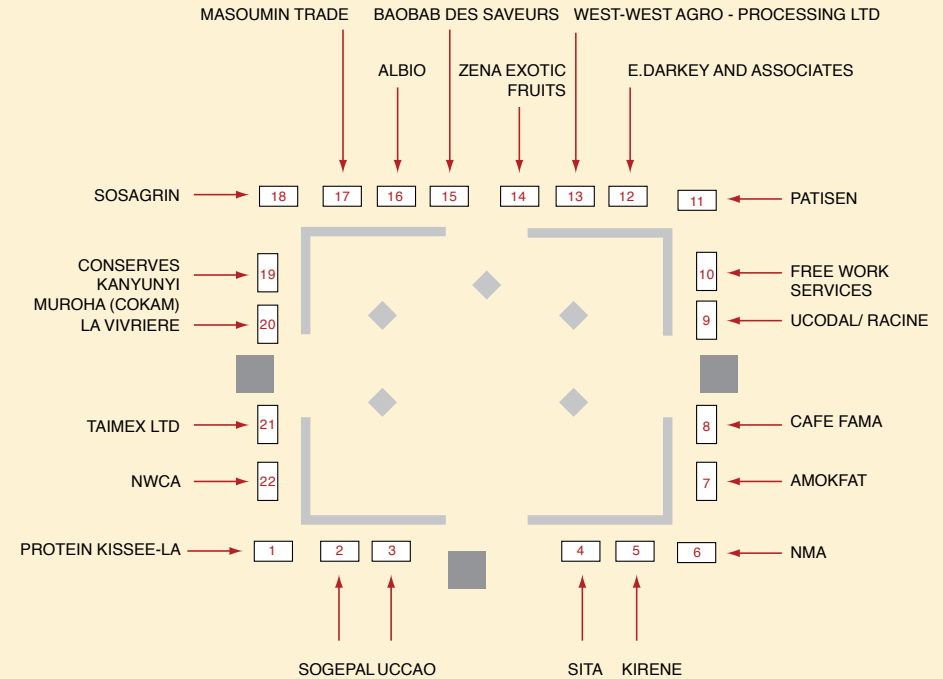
MASOUMIN TRADE
BAOBAB DES SAVEURS
WEST-WEST AGRO - PROCESSING LTD
ALBIO
ZENA EXOTIC FRUITS
E.DARKEY AND ASSOCIATES

SOSAGRIN
18
17
16
15
14
13
12
11
PATISEN

CONSERVES KANYUNYI
19
10
FREE WORK SERVICES
MUROHA (COKAM) LA VIVRIERE
20
9
UCODAL/ RACINE

TAIMEX LTD
21
8
CAFE FAMA
NWCA
22
7
AMOKFAT

PROTEIN KISSEE-LA
1
2
3
4
5
6
NMA

SOGEPAL
UCCAO
SITA
KIRENE